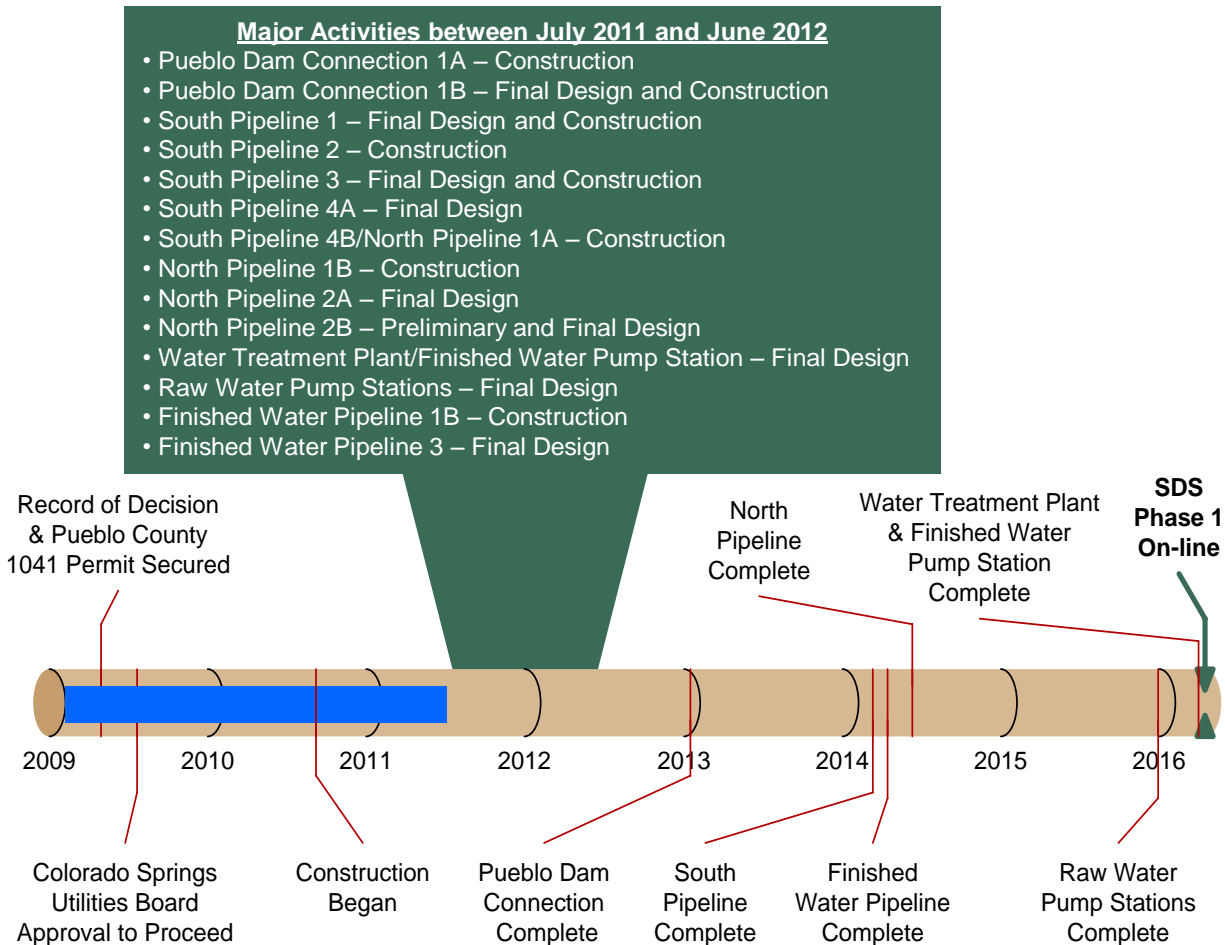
**Major Activities between July 2011 and June 2012**
• Pueblo Dam Connection 1A – Construction
• Pueblo Dam Connection 1B – Final Design and Construction
• South Pipeline 1 – Final Design and Construction
• South Pipeline 2 – Construction
• South Pipeline 3 – Final Design and Construction
• South Pipeline 4A – Final Design
• South Pipeline 4B/North Pipeline 1A – Construction
• North Pipeline 1B – Construction
• North Pipeline 2A – Final Design
• North Pipeline 2B – Preliminary and Final Design
• Water Treatment Plant/Finished Water Pump Station – Final Design
• Raw Water Pump Stations – Final Design
• Finished Water Pipeline 1B – Construction
• Finished Water Pipeline 3 – Final Design

Record of Decision & Pueblo County 1041 Permit Secured

North Pipeline Complete

Water Treatment Plant & Finished Water Pump Station Complete

SDS Phase 1 On-line

2009 2010 2011 2012 2013 2014 2015 2016

Colorado Springs Utilities Board Approval to Proceed

Construction Began

Pueblo Dam Connection Complete

South Pipeline Complete

Finished Water Pipeline Complete

Raw Water Pump Stations Complete